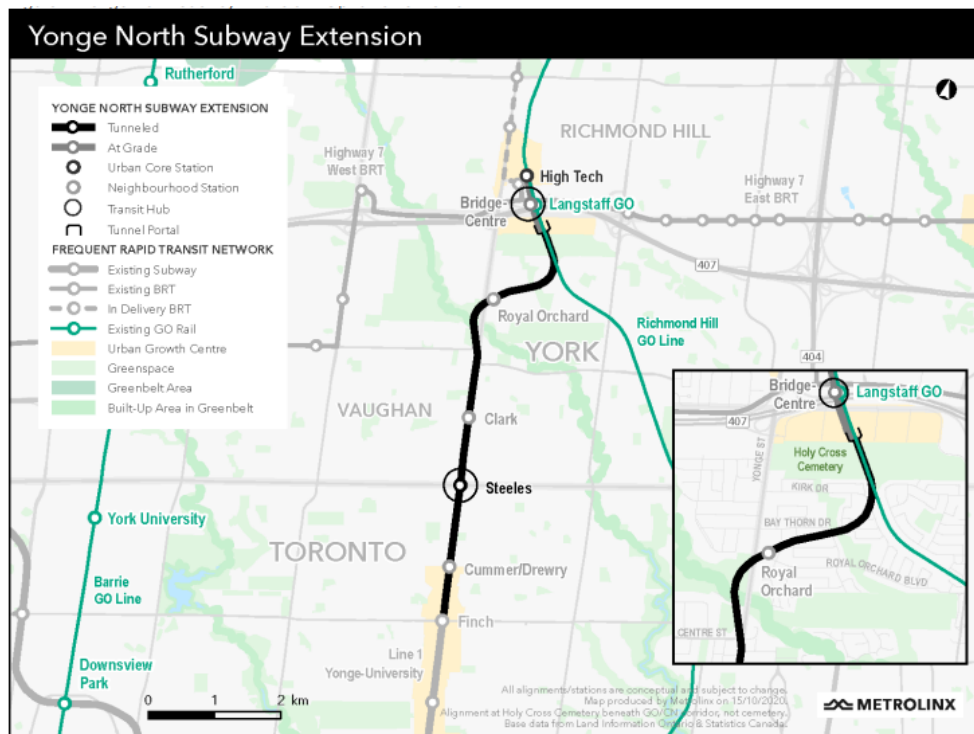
Yonge North Subway Extension

YONGE NORTH SUBWAY EXTENSION
Tunneled
At Grade
Urban Core Station
Neighbourhood Station
Transit Hub
Tunnel Portal
FREQUENT RAPID TRANSIT NETWORK
Existing Subway
Existing BRT
In Delivery BRT
Existing GO Rail
Urban Growth Centre
Greenspace
Greenbelt Area
Built-Up Area in Greenbelt

Rutherford
RICHMOND HILL
Highway 7 West BRT
High Tech
Bridge-Centre
Langstaff GO
Highway 7 East BRT
407
Royal Orchard
Richmond Hill GO Line
YORK
404
VAUGHAN
Clark
Steeles
York University
TORONTO
Cummer/Drewry
Barrie GO Line
Finch
Line 1 Yonge-University
Downsview Park

Bridge-Centre
Langstaff GO
407
YONGE ST
Holy Cross Cemetery
KIRK DR
BAY THORN DR
ROYAL ORCHARD BLVD
Royal Orchard
CENTRE ST

0 1 2 km

All alignments/stations are conceptual and subject to change. Map produced by Metrolinx on 15/10/2020. Alignment at Holy Cross Cemetery beneath GO/CN corridor, not cemetery. Base data from Land Information Ontario & Statistics Canada.

METROLINX